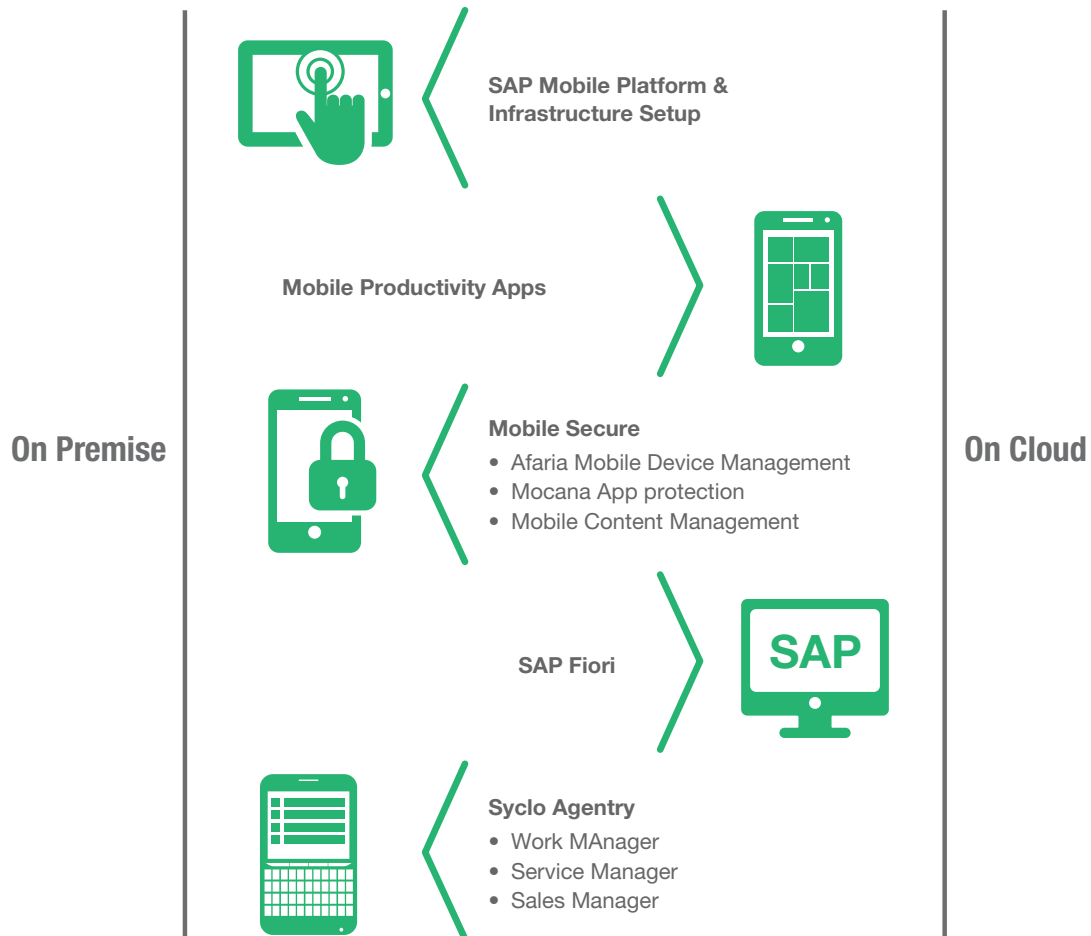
On Premise

SAP Mobile Platform & Infrastructure Setup

Mobile Productivity Apps

Mobile Secure
• Afaria Mobile Device Management
• Mocana App protection
• Mobile Content Management

SAP Fiori

SAP

Syclo Agentry
• Work MAnager
• Service Manager
• Sales Manager

On Cloud